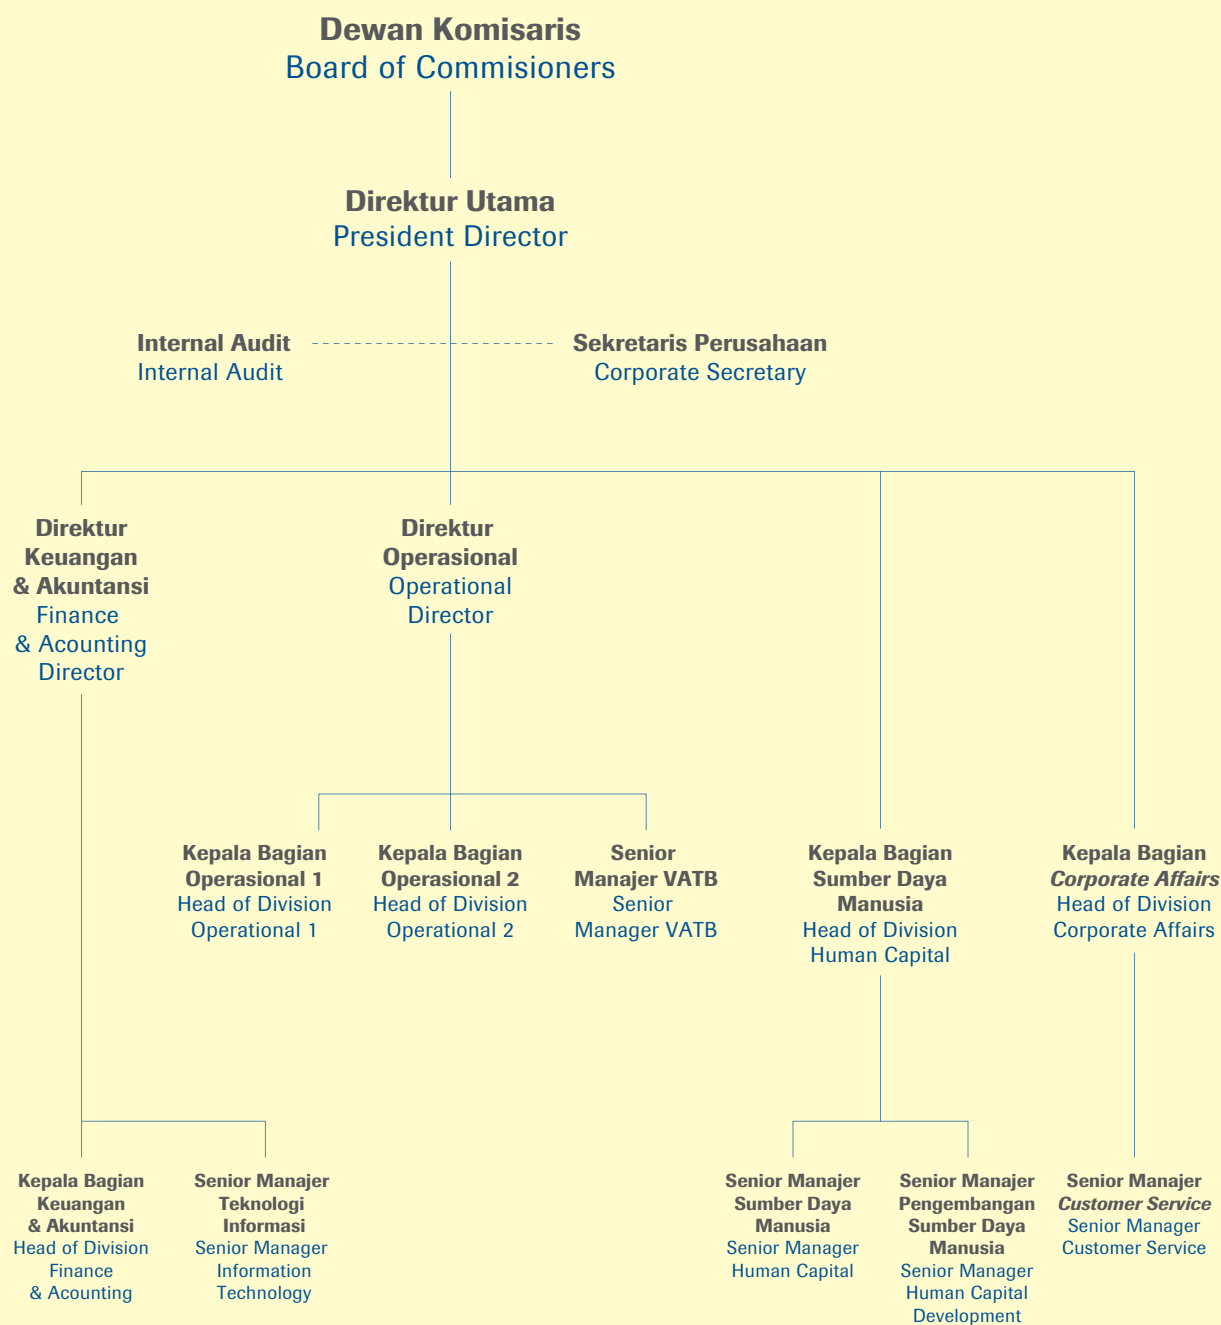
Dewan Komisaris
Board of Commisioners

Direktur Utama
President Director

Internal Audit
Internal Audit

Sekretaris Perusahaan
Corporate Secretary

Direktur Keuangan & Akuntansi
Finance & Acounting Director

Direktur Operasional
Operational Director

Kepala Bagian Operasional 1
Head of Division Operational 1

Kepala Bagian Operasional 2
Head of Division Operational 2

Senior Manajer VATB
Senior Manager VATB

Kepala Bagian Sumber Daya Manusia
Head of Division Human Capital

Kepala Bagian *Corporate Affairs*
Head of Division Corporate Affairs

Kepala Bagian Keuangan & Akuntansi
Head of Division Finance & Acounting

Senior Manajer Teknologi Informasi
Senior Manager Information Technology

Senior Manajer Sumber Daya Manusia
Senior Manager Human Capital

Senior Manajer Pengembangan Sumber Daya Manusia
Senior Manager Human Capital Development

Senior Manajer *Customer Service*
Senior Manager Customer Service